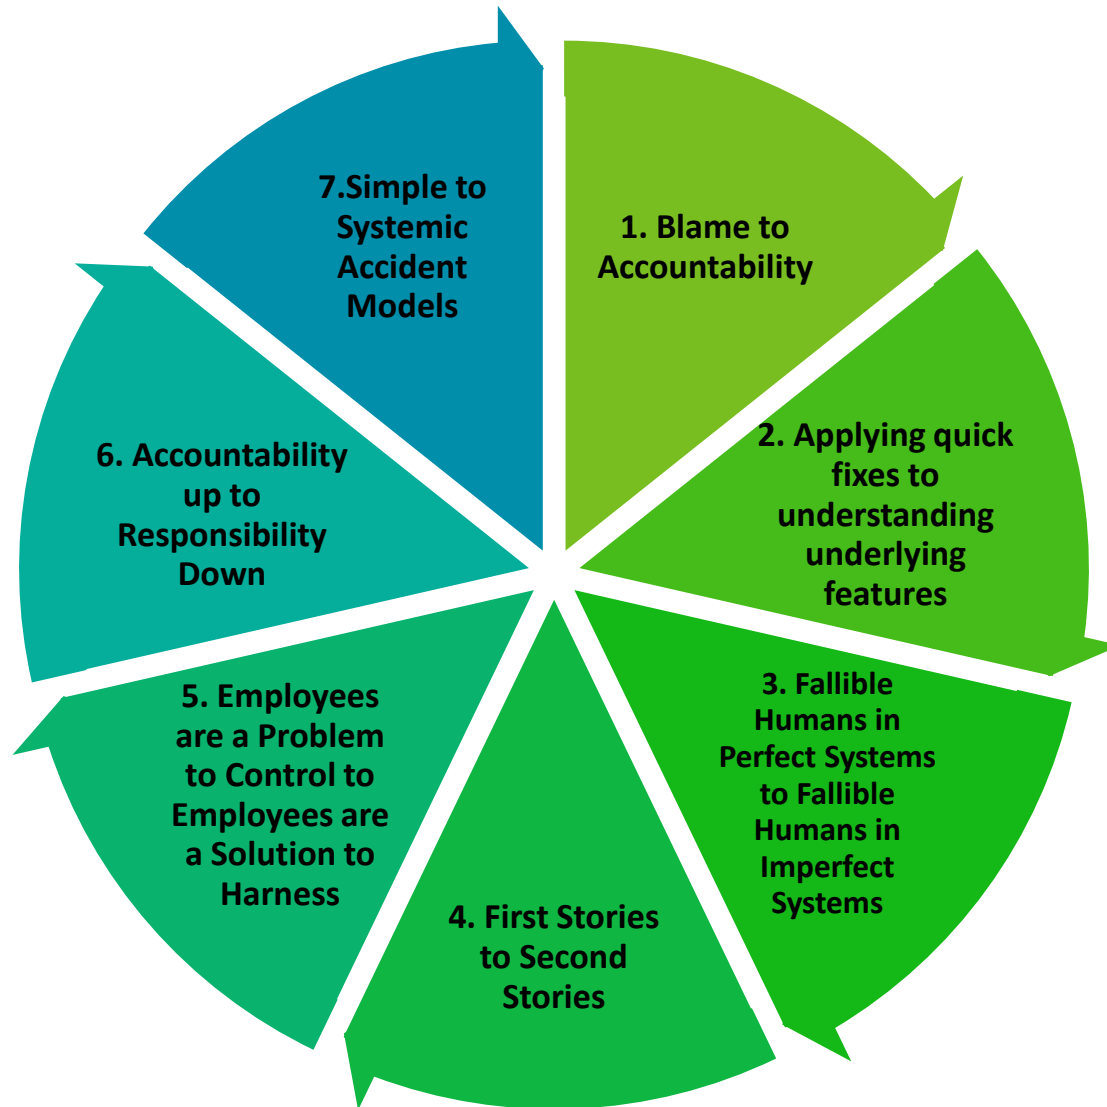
1. Blame to Accountability

2. Applying quick fixes to understanding underlying features

3. Fallible Humans in Perfect Systems to Fallible Humans in Imperfect Systems

4. First Stories to Second Stories

5. Employees are a Problem to Control to Employees are a Solution to Harness

6. Accountability up to Responsibility Down

7.Simple to Systemic Accident Models